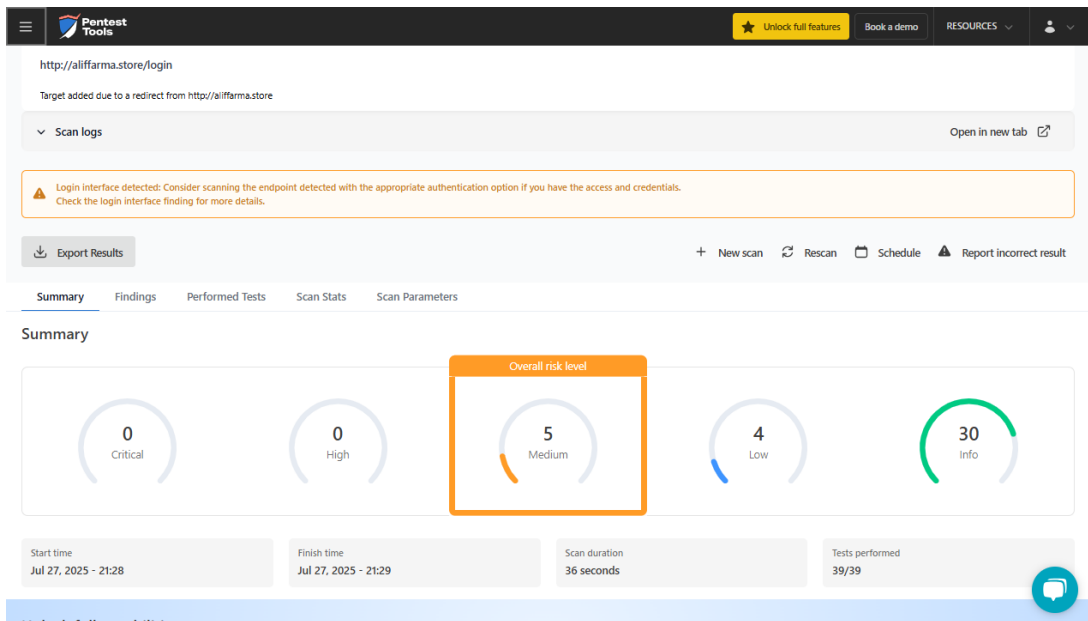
Pentest Tools

Unlock full features

Book a demo

RESOURCES

http://aliffarma.store/login

Target added due to a redirect from http://aliffarma.store

Scan logs

Open in new tab

Login interface detected: Consider scanning the endpoint detected with the appropriate authentication option if you have the access and credentials.
Check the login interface finding for more details.

Export Results

New scan

Rescan

Schedule

Report incorrect result

Summary

Findings

Performed Tests

Scan Stats

Scan Parameters

Summary

Overall risk level

0
Critical

0
High

5
Medium

4
Low

30
Info

Start time
Jul 27, 2025 - 21:28

Finish time
Jul 27, 2025 - 21:29

Scan duration
36 seconds

Tests performed
39/39

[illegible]